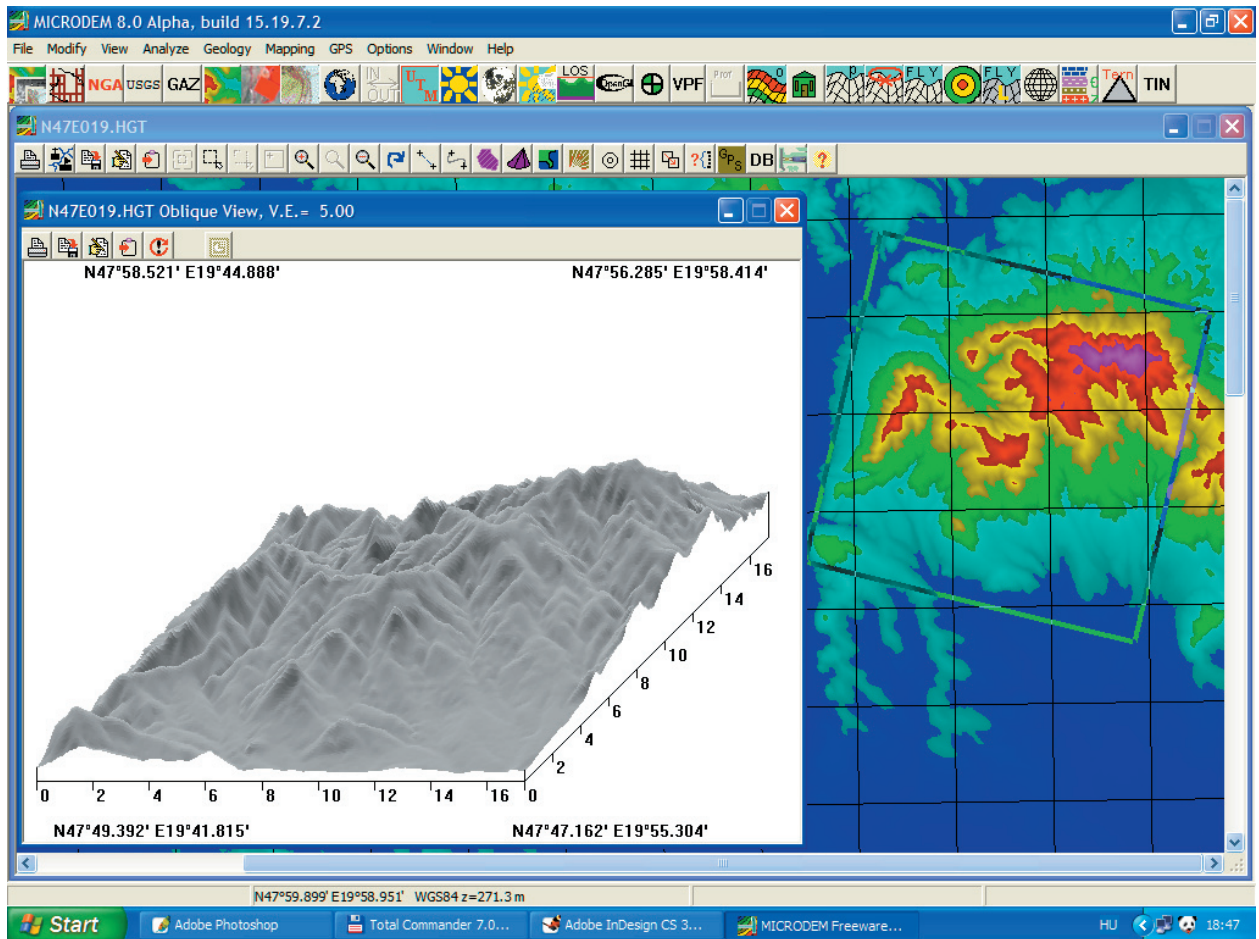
MICRODEM 8.0 Alpha, build 15.19.7.2

File Modify View Analyze Geology Mapping GPS Options Window Help

NGA USGS GAZ IN OUT UTM LOS OpenGL VPF Prof FLY FLY Terr TIN

N47E019.HGT

GPS DB ?

N47E019.HGT Oblique View, V.E.= 5.00

N47°58.521' E19°44.888'

N47°56.285' E19°58.414'

16
14
12
10
8
6
4
2

0 2 4 6 8 10 12 14 16 0

N47°49.392' E19°41.815'

N47°47.162' E19°55.304'

N47°59.899' E19°58.951' WGS84 z=271.3 m

Start Adobe Photoshop Total Commander 7.0... Adobe InDesign CS 3... MICRODEM Freeware... HU 18:47